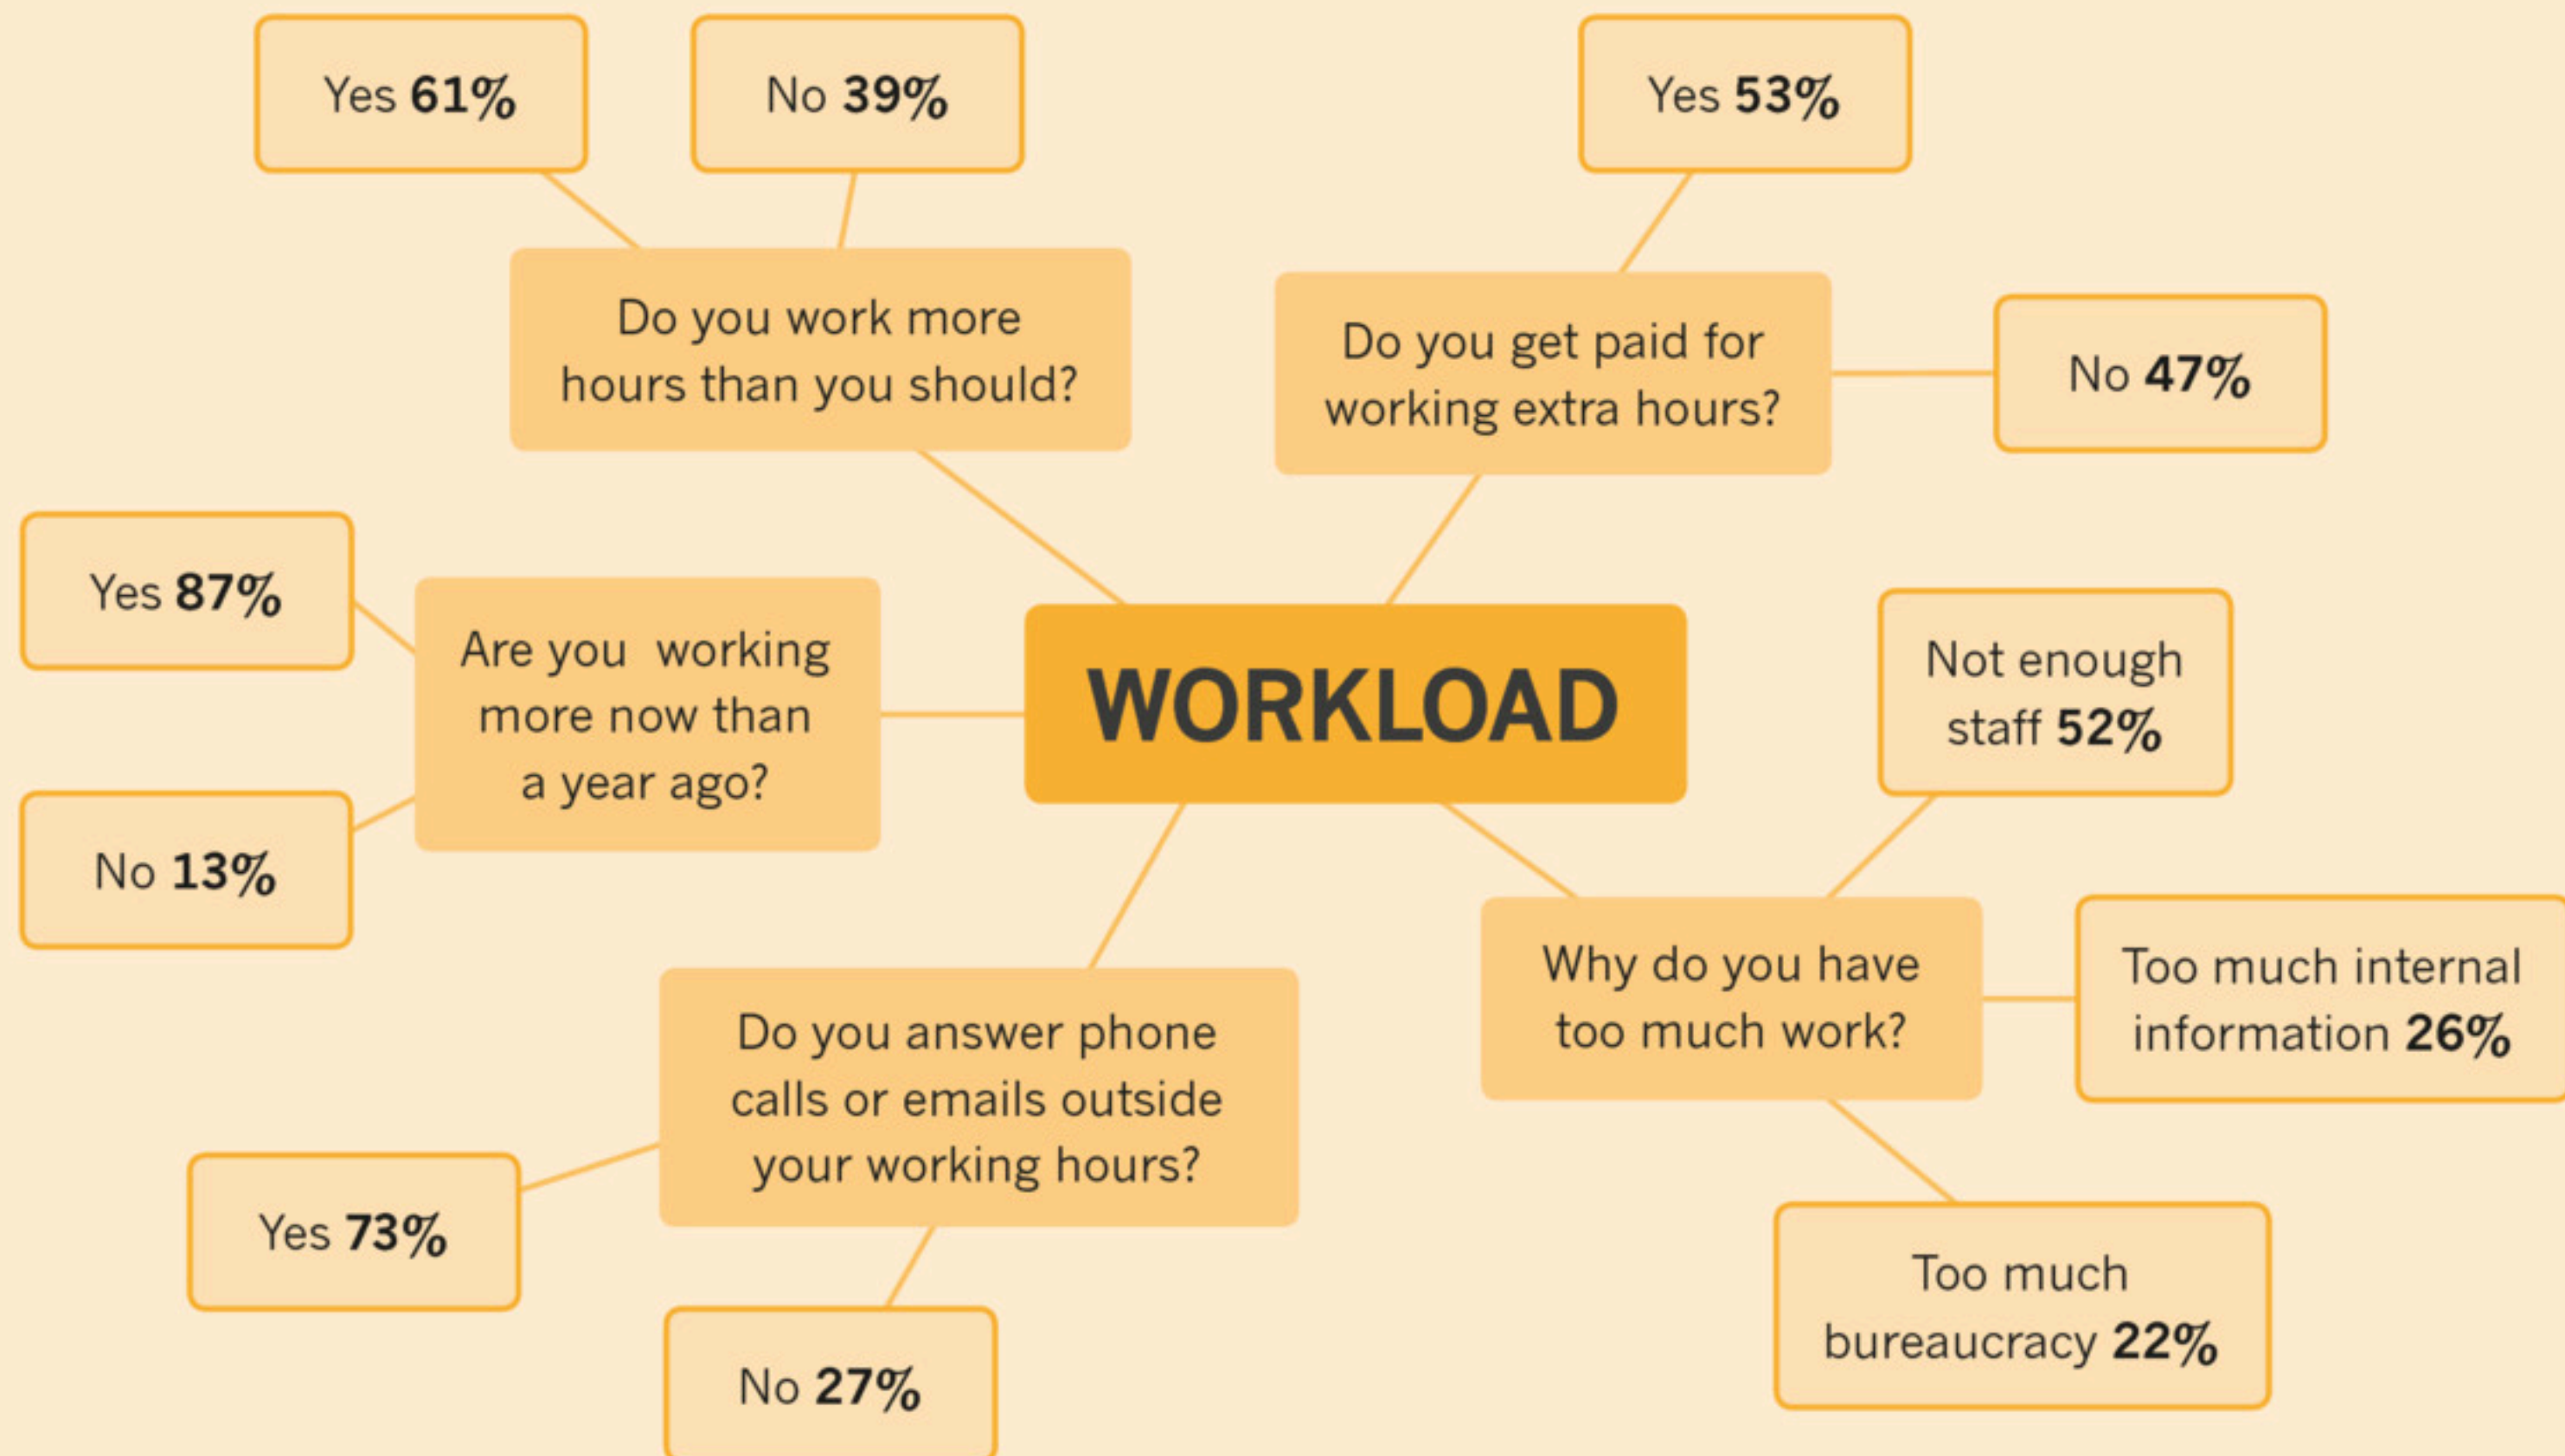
WORKLOAD

Do you work more hours than you should?

Yes **61%**

No **39%**

Do you get paid for working extra hours?

Yes **53%**

No **47%**

Are you working more now than a year ago?

Yes **87%**

No **13%**

Why do you have too much work?

Not enough staff **52%**

Too much internal information **26%**

Too much bureaucracy **22%**

Do you answer phone calls or emails outside your working hours?

Yes **73%**

No **27%**